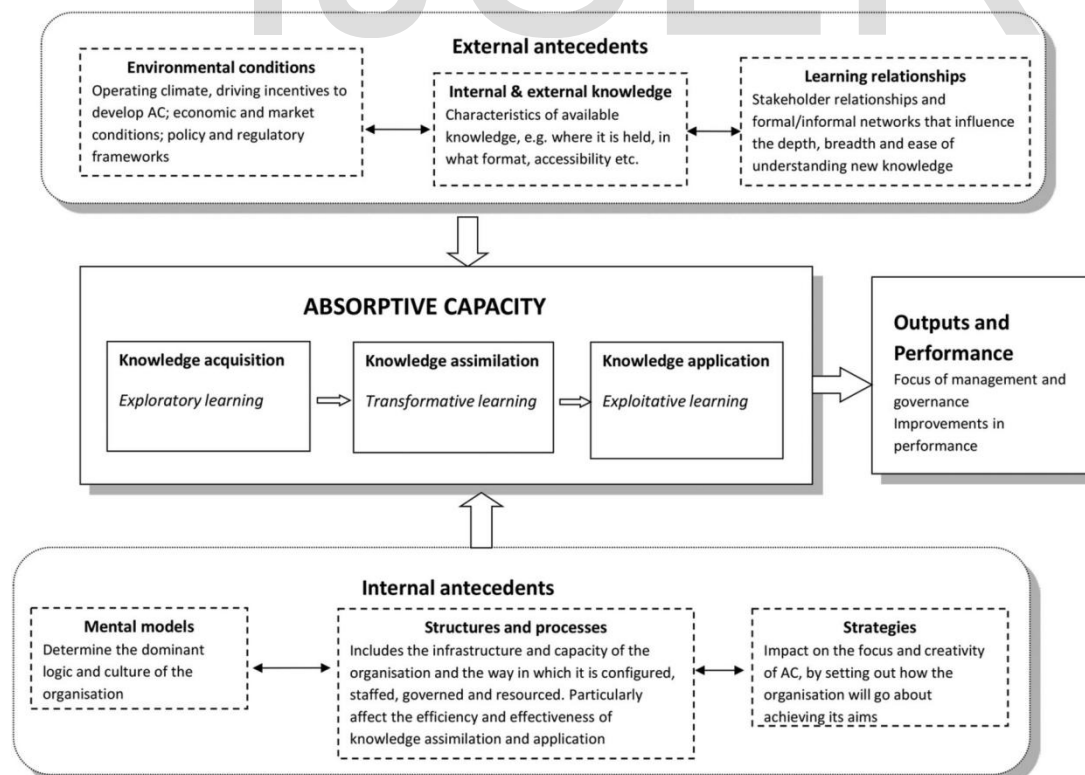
External antecedents

Environmental conditions
Operating climate, driving incentives to develop AC; economic and market conditions; policy and regulatory frameworks

Internal & external knowledge
Characteristics of available knowledge, e.g. where it is held, in what format, accessibility etc.

Learning relationships
Stakeholder relationships and formal/informal networks that influence the depth, breadth and ease of understanding new knowledge

ABSORPTIVE CAPACITY

Knowledge acquisition
Exploratory learning

Knowledge assimilation
Transformative learning

Knowledge application
Exploitative learning

Outputs and Performance
Focus of management and governance
Improvements in performance

Internal antecedents

Mental models
Determine the dominant logic and culture of the organisation

Structures and processes
Includes the infrastructure and capacity of the organisation and the way in which it is configured, staffed, governed and resourced. Particularly affect the efficiency and effectiveness of knowledge assimilation and application

Strategies
Impact on the focus and creativity of AC, by setting out how the organisation will go about achieving its aims